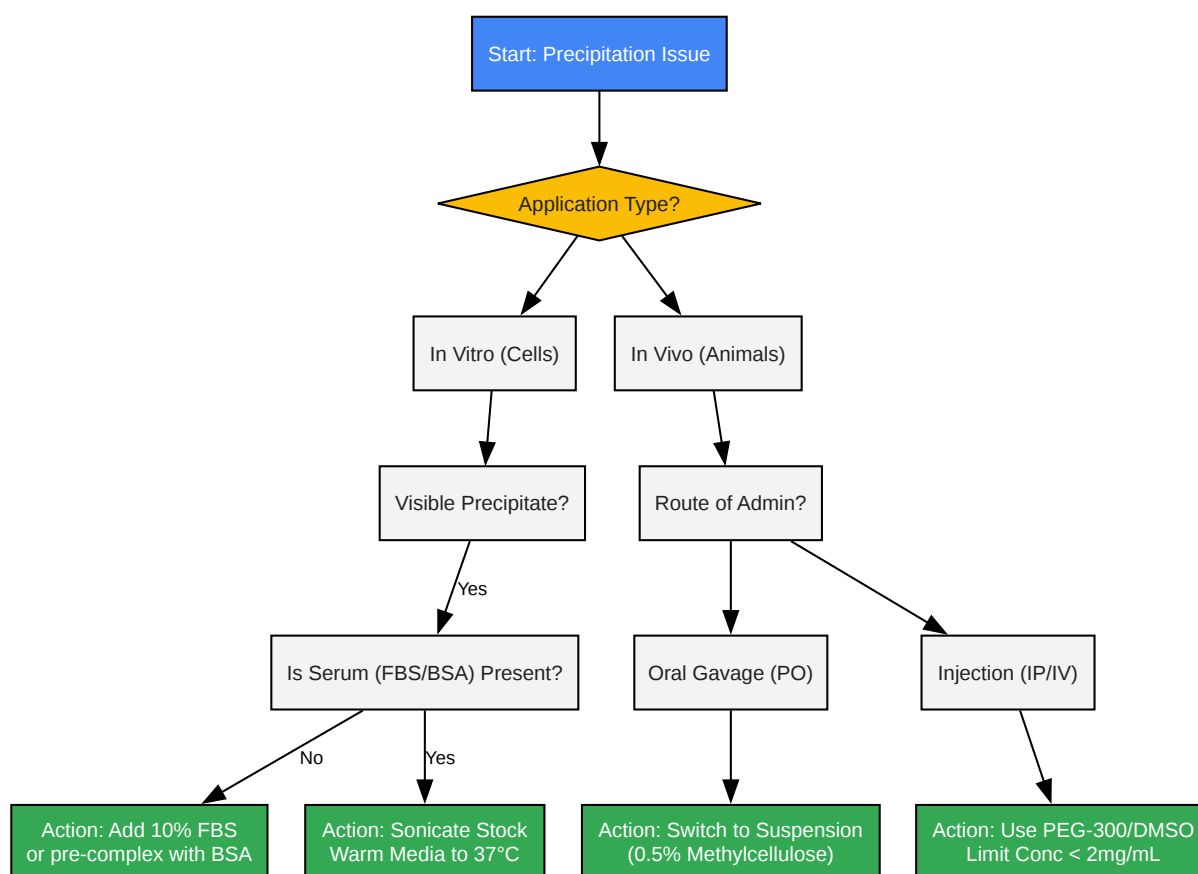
Start: Precipitation Issue

Application Type?

In Vitro (Cells)

In Vivo (Animals)

Visible Precipitate?

Route of Admin?

Yes

Is Serum (FBS/BSA) Present?

Oral Gavage (PO)

Injection (IP/IV)

No

Yes

Action: Add 10% FBS or pre-complex with BSA

Action: Sonicate Stock Warm Media to 37°C

Action: Switch to Suspension (0.5% Methylcellulose)

Action: Use PEG-300/DMSO Limit Conc < 2mg/mL